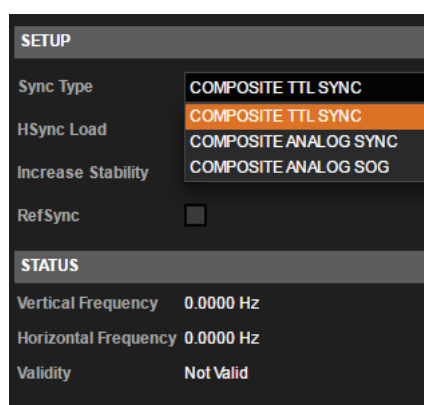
SETUP

Sync Type
COMPOSITE TTL SYNC
COMPOSITE TTL SYNC
COMPOSITE ANALOG SYNC
COMPOSITE ANALOG SOG

HSync Load

Increase Stability

RefSync

STATUS

Vertical Frequency 0.0000 Hz

Horizontal Frequency 0.0000 Hz

Validity Not Valid